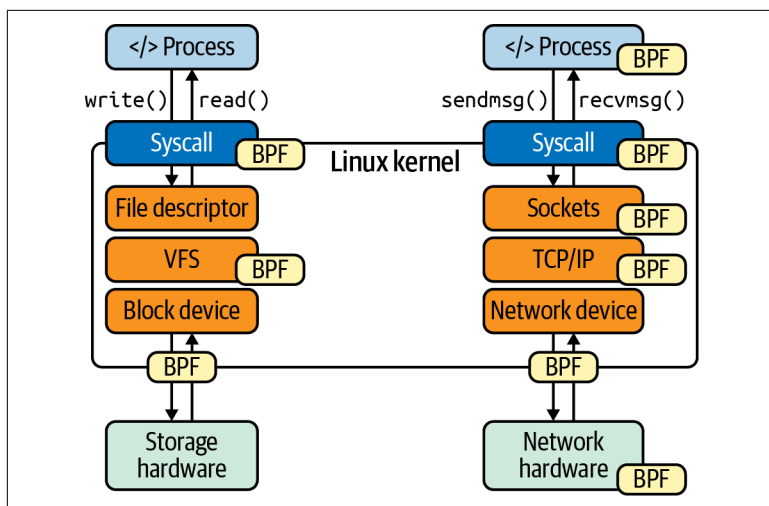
</> Process

write() read()

Syscall BPF

File descriptor

VFS BPF

Block device

BPF

Storage hardware

Linux kernel

</> Process BPF

sendmsg() recvmsg()

Syscall BPF

Sockets BPF

TCP/IP BPF

Network device

BPF

Network hardware BPF